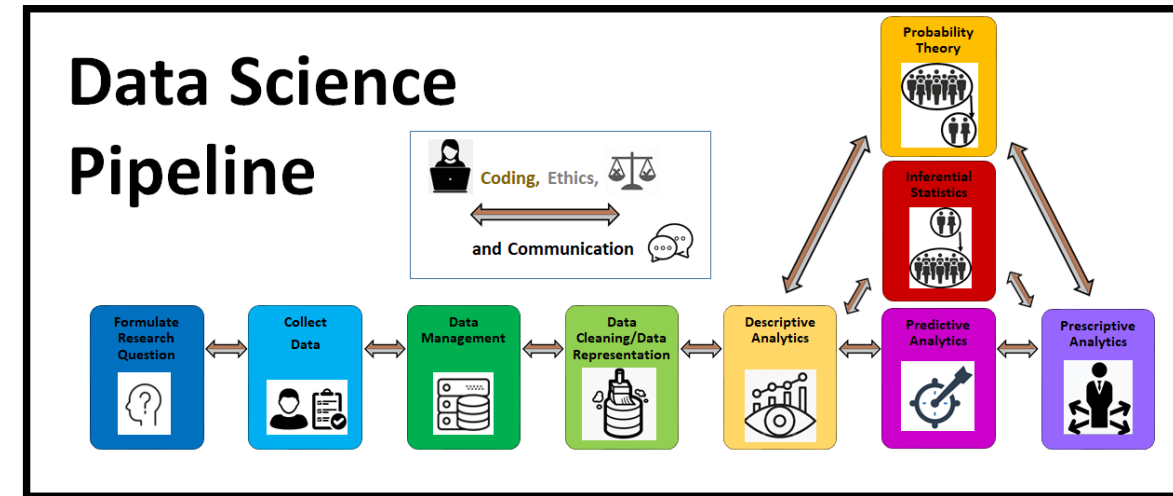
Data Science Pipeline

Coding, Ethics,

and Communication

Probability Theory

Inferential Statistics

Formulate Research Question

Collect Data

Data Management

Data Cleaning/Data Representation

Descriptive Analytics

Predictive Analytics

Prescriptive Analytics